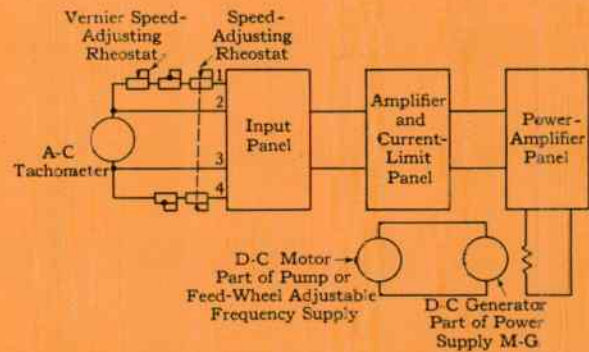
Vernier Speed-Adjusting Rheostat

Speed-Adjusting Rheostat

1

2

3

4

A-C Tachometer

Input Panel

Amplifier and Current-Limit Panel

Power-Amplifier Panel

D-C Motor Part of Pump or Feed-Wheel Adjustable Frequency Supply

D-C Generator Part of Power Supply M-G